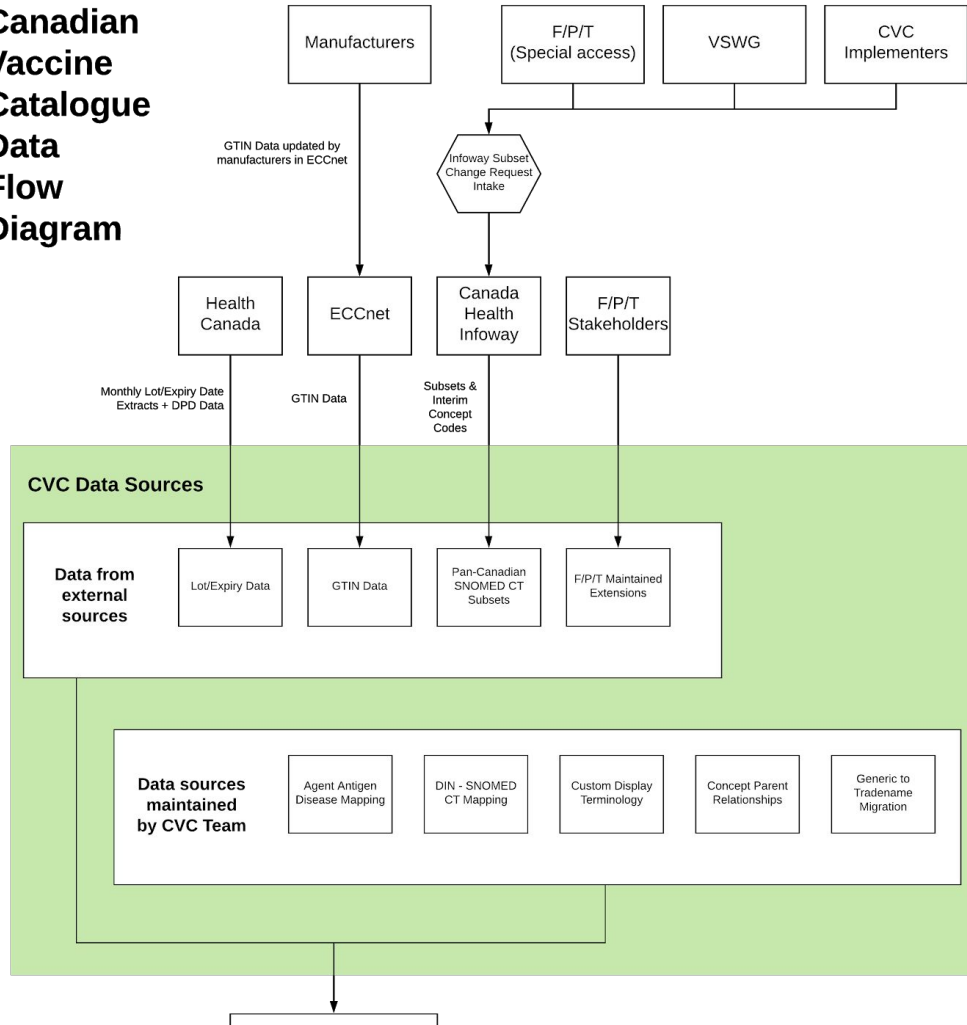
Canadian
Vaccine
Catalogue
Data
Flow
Diagram

Manufacturers

F/P/T
(Special access)

VSWG

CVC
Implementers

GTIN Data updated by manufacturers in ECCnet

Infoway Subset Change Request Intake

Health Canada

ECCnet

Canada Health Infoway

F/P/T Stakeholders

Monthly Lot/Expiry Date Extracts + DPD Data

GTIN Data

Subsets & Interim Concept Codes

CVC Data Sources

Data from external sources

Lot/Expiry Data

GTIN Data

Pan-Canadian SNOMED CT Subsets

F/P/T Maintained Extensions

Data sources maintained by CVC Team

Agent Antigen Disease Mapping

DIN - SNOMED CT Mapping

Custom Display Terminology

Concept Parent Relationships

Generic to Tradename Migration